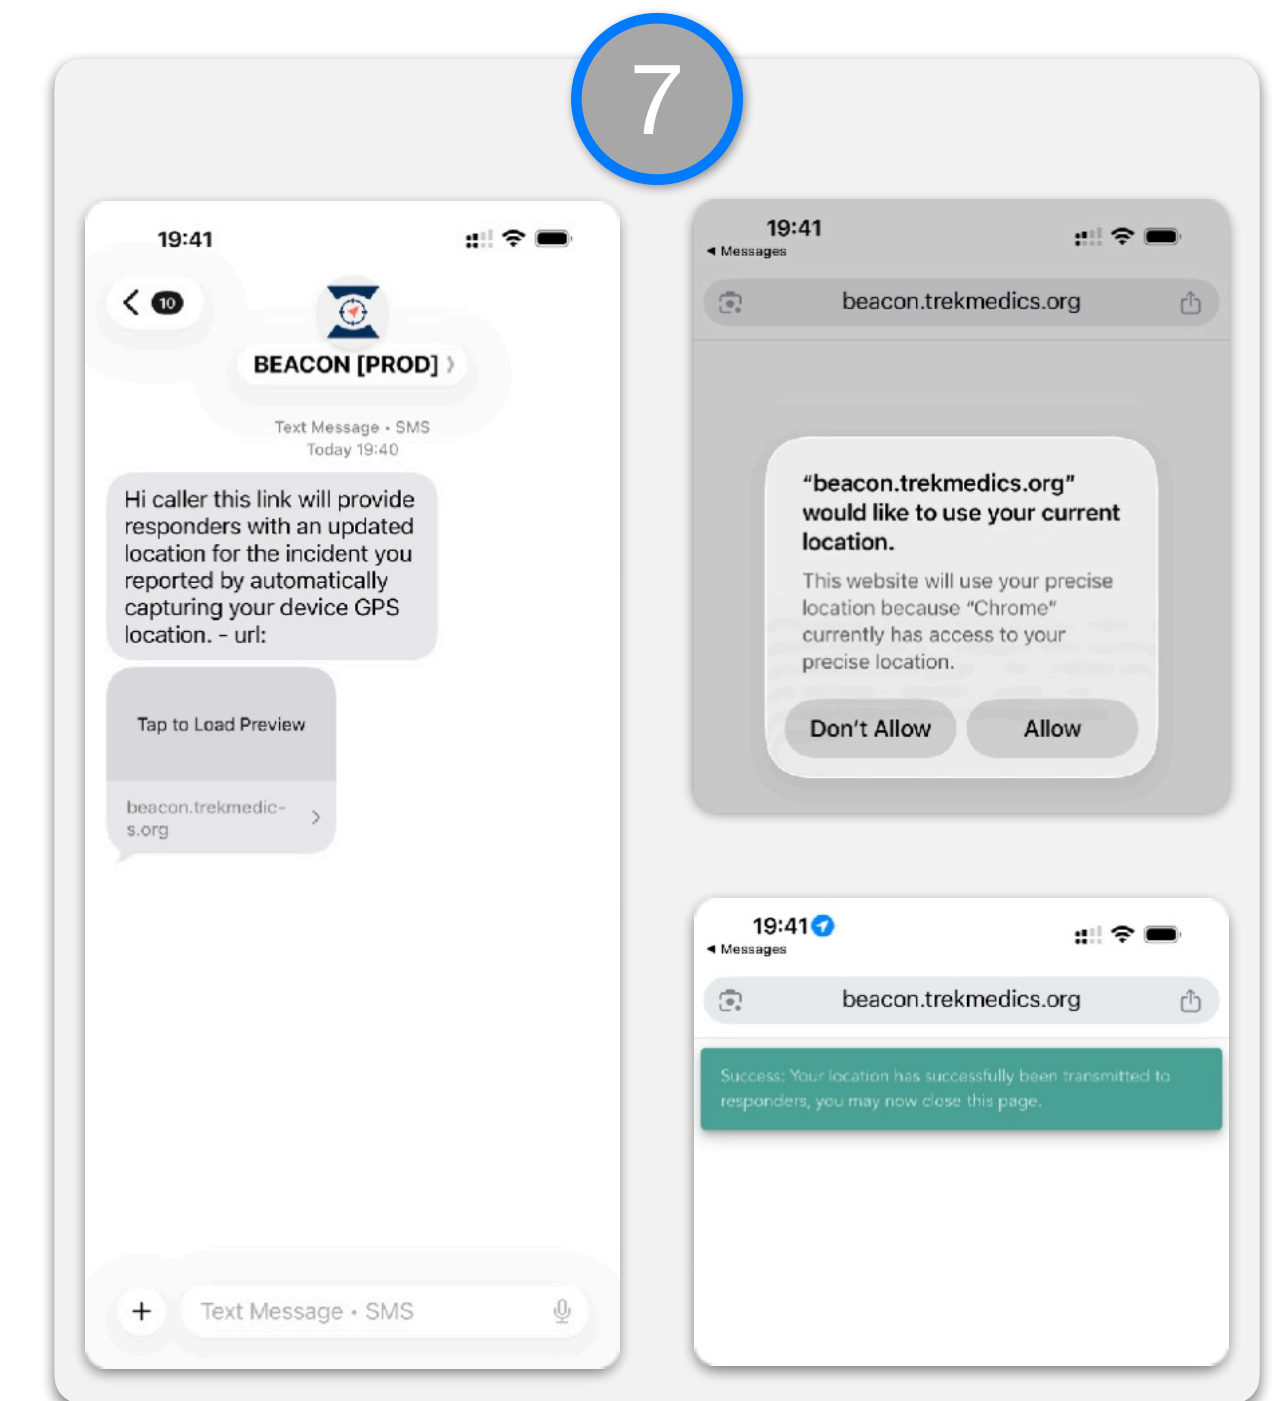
7

19:41

10

BEACON [PROD]

Text Message • SMS
Today 19:40

Hi caller this link will provide responders with an updated location for the incident you reported by automatically capturing your device GPS location. - url:

Tap to Load Preview

beacon.trekmedics.org

+

Text Message • SMS

19:41
◂ Messages

beacon.trekmedics.org

"beacon.trekmedics.org" would like to use your current location.

This website will use your precise location because "Chrome" currently has access to your precise location.

Don't Allow

Allow

19:41
◂ Messages

beacon.trekmedics.org

Success: Your location has successfully been transmitted to responders, you may now close this page.